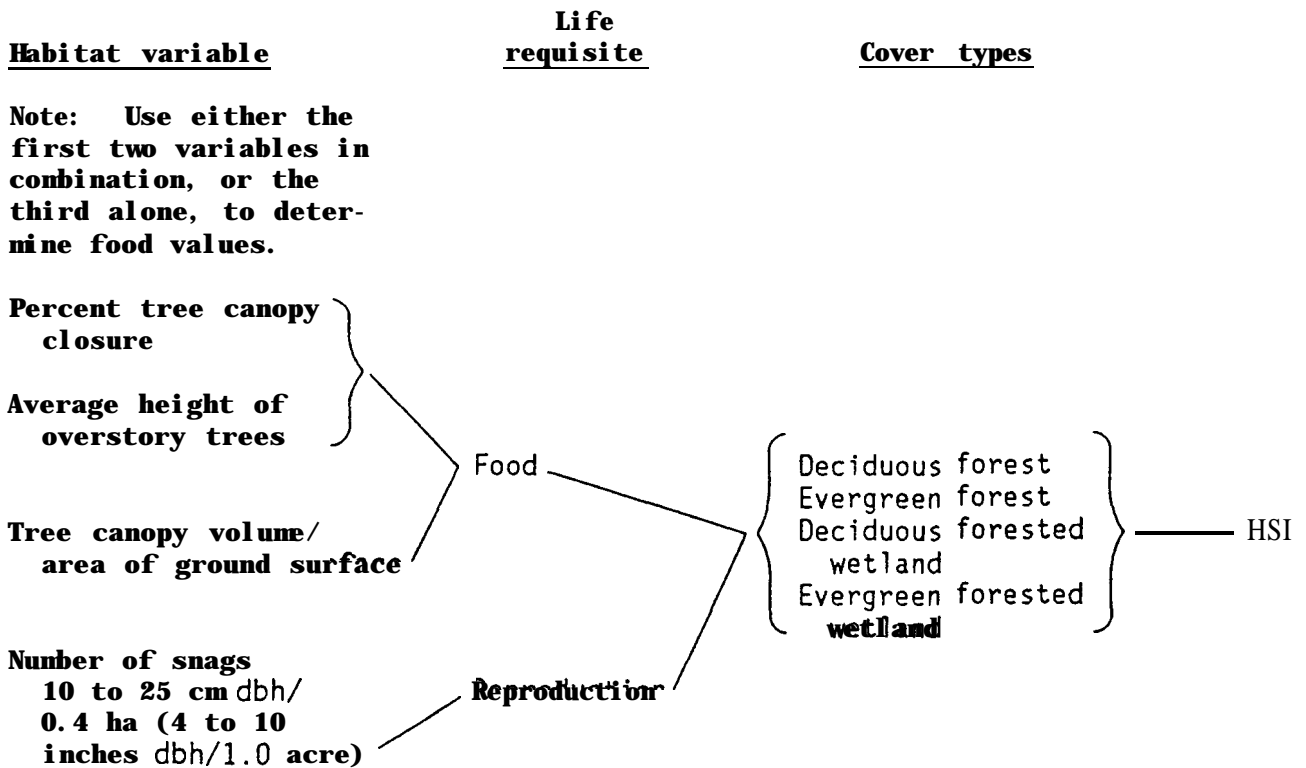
Habitat variable

Life requisite

Cover types

Note: Use either the first two variables in combination, or the third alone, to determine food values.

Percent tree canopy closure

Average height of overstory trees

Tree canopy volume/ area of ground surface

Number of snags 10 to 25 cm dbh/ 0.4 ha (4 to 10 inches dbh/1.0 acre)

Food

Reproduction

Deciduous forest
Evergreen forest
Deciduous forested wetland
Evergreen forested wetland

HSI